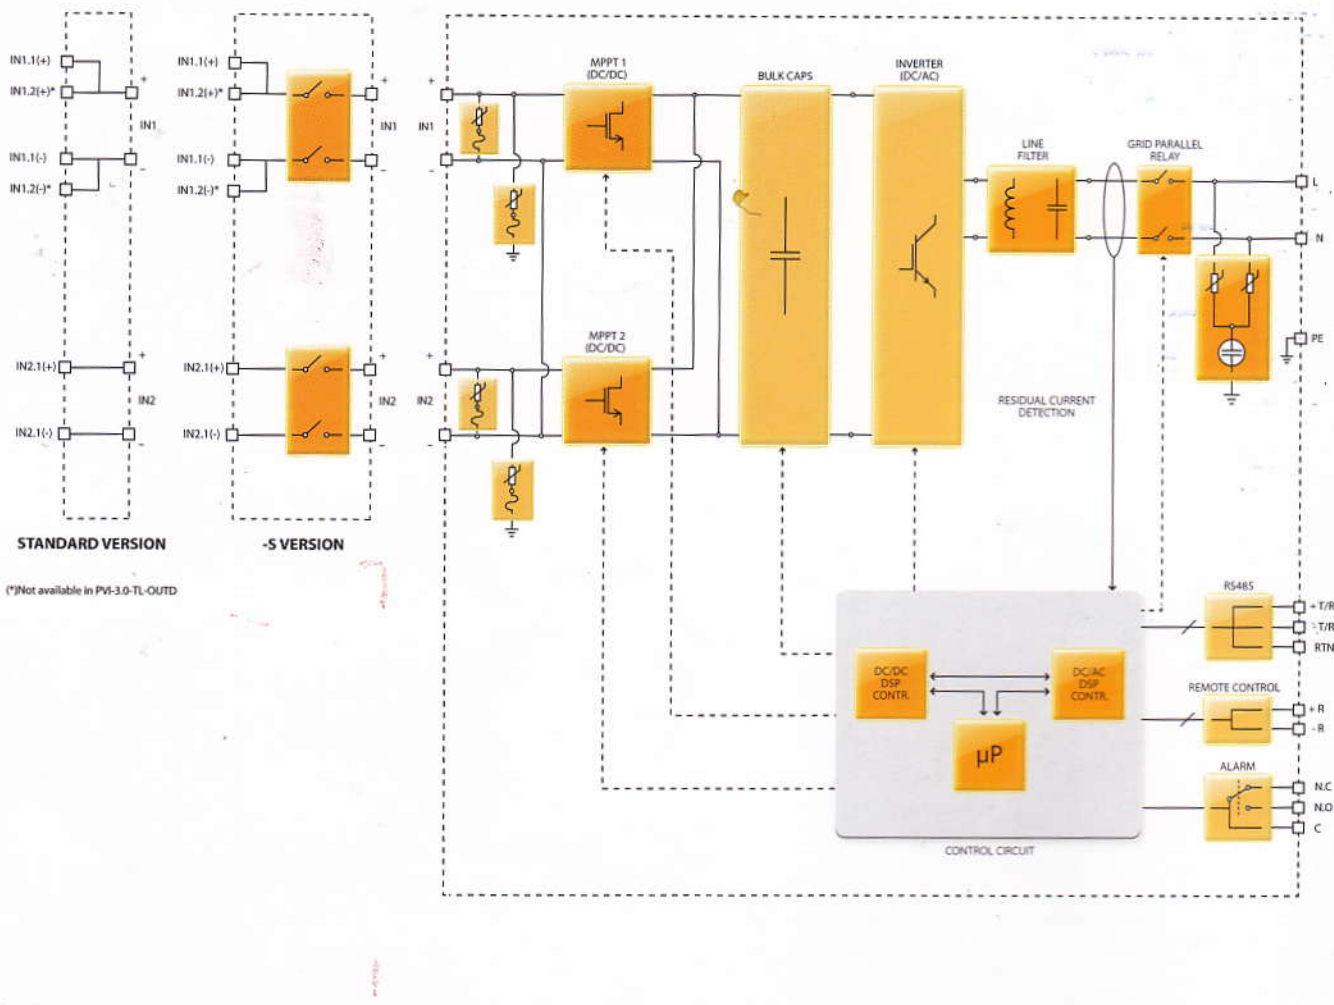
IN1.1(+)
IN1.2(+)*
+
IN1
IN1.1(-)
IN1.2(-)*
-
IN2.1(+)
+
IN2
IN2.1(-)
-
STANDARD VERSION

IN1.1(+)
IN1.2(+)*
+
IN1
IN1.1(-)
IN1.2(-)*
-
IN2.1(+)
+
IN2
IN2.1(-)
-
-S VERSION

(*)Not available in PVI-3.0-TL-OUTD

+
IN1
-
+
IN2
-
MPPT 1 (DC/DC)
MPPT 2 (DC/DC)
BULK CAPS
INVERTER (DC/AC)
LINE FILTER
GRID PARALLEL RELAY
L
N
PE
RESIDUAL CURRENT DETECTION
RS485
+T/R
-T/R
RTN
REMOTE CONTROL
+R
-R
ALARM
N.C
N.O
C
DC/DC DSP CONTR.
DC/AC DSP CONTR.
µP
CONTROL CIRCUIT